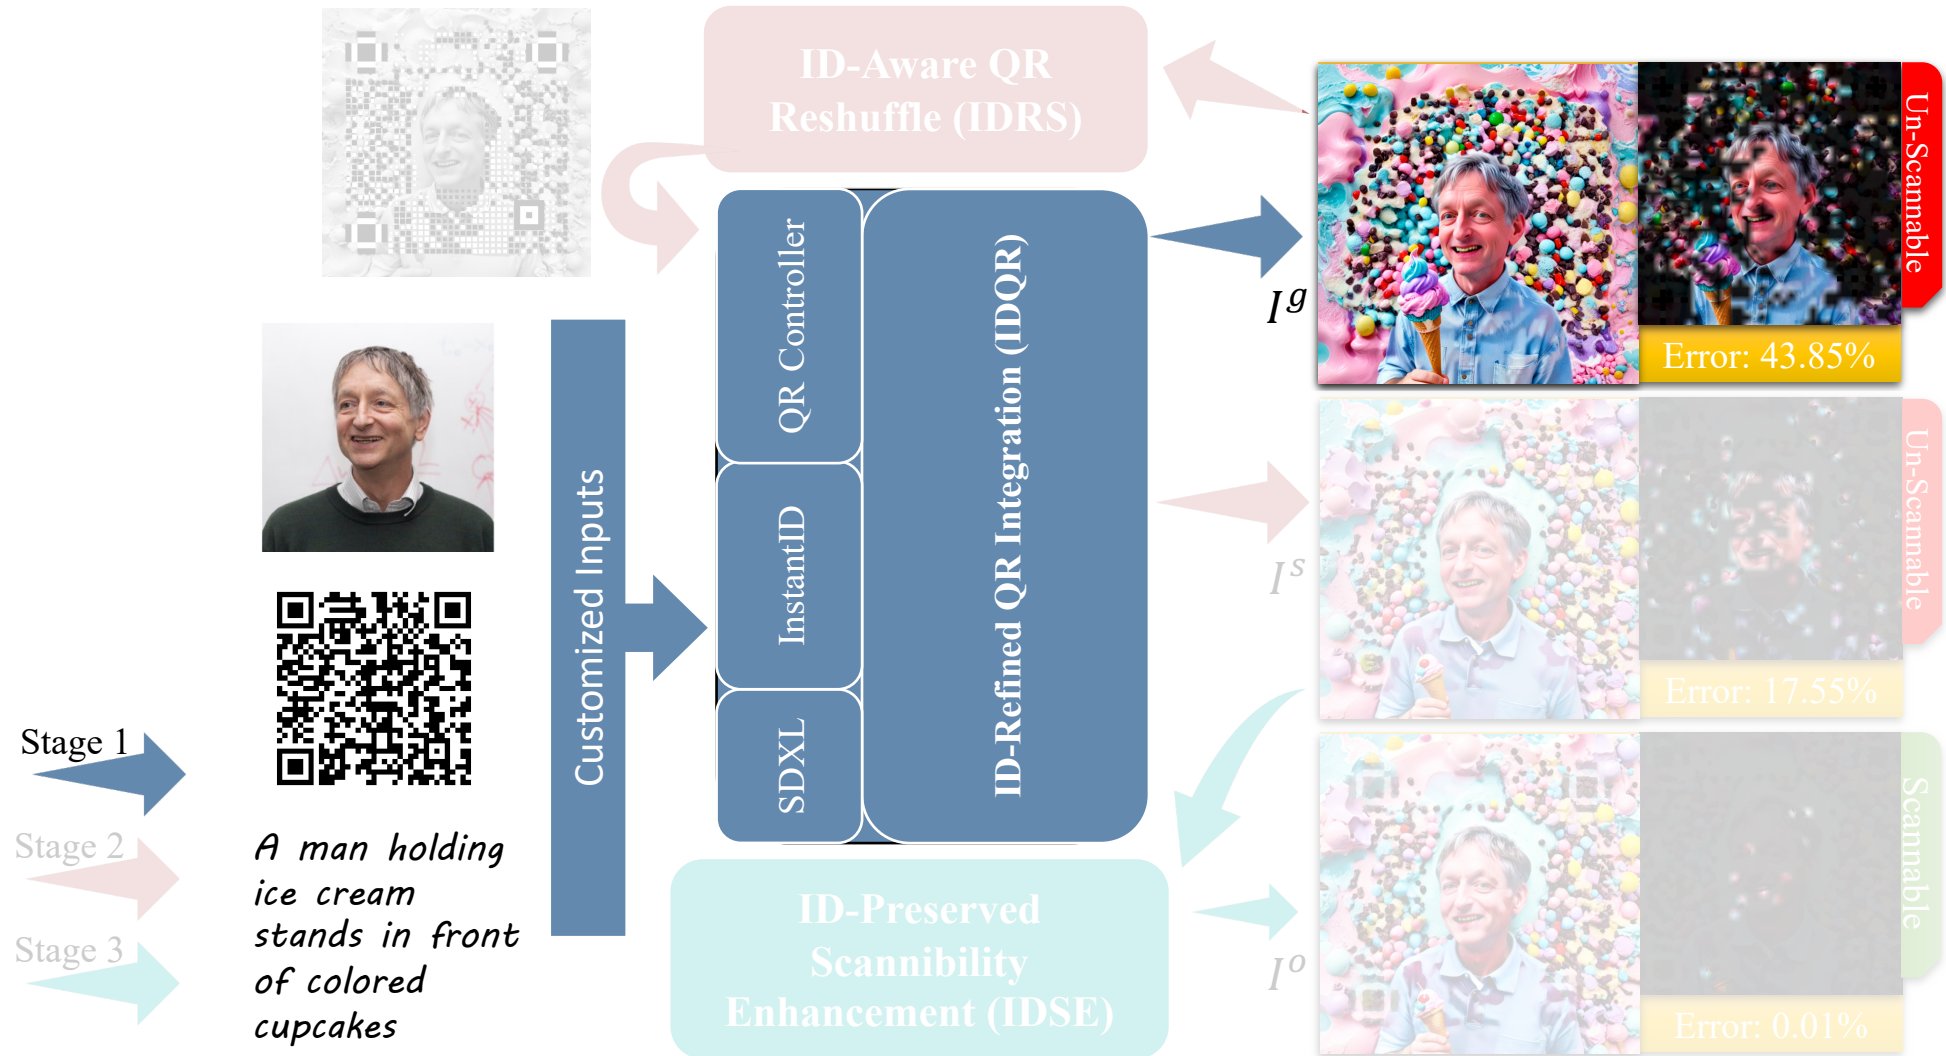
ID-Aware QR Reshuffle (IDRS)

Un-Scannable

Error: 43.85%

$I^g$

QR Controller

InstantID

SDXL

ID-Refined QR Integration (IDQR)

Customized Inputs

Un-Scannable

Error: 17.55%

$I^s$

Stage 1

Stage 2

Stage 3

A man holding ice cream stands in front of colored cupcakes

ID-Preserved Scannibility Enhancement (IDSE)

$I^o$

Scannable

Error: 0.01%